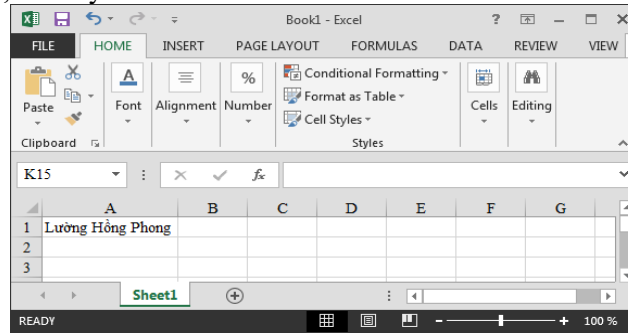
Book1 - Excel

?

FILE HOME INSERT PAGE LAYOUT FORMULAS DATA REVIEW VIEW

Paste

Clipboard

Font

Alignment

Number

Conditional Formatting

Format as Table

Cell Styles

Styles

Cells

Editing

K15

$f_x$

| | A | B | C | D | E | F | G |
|---|---|---|---|---|---|---|---|
| 1 | Lường Hồng Phong | | | | | | |
| 2 | | | | | | | |
| 3 | | | | | | | |

Sheet1

READY

100 %